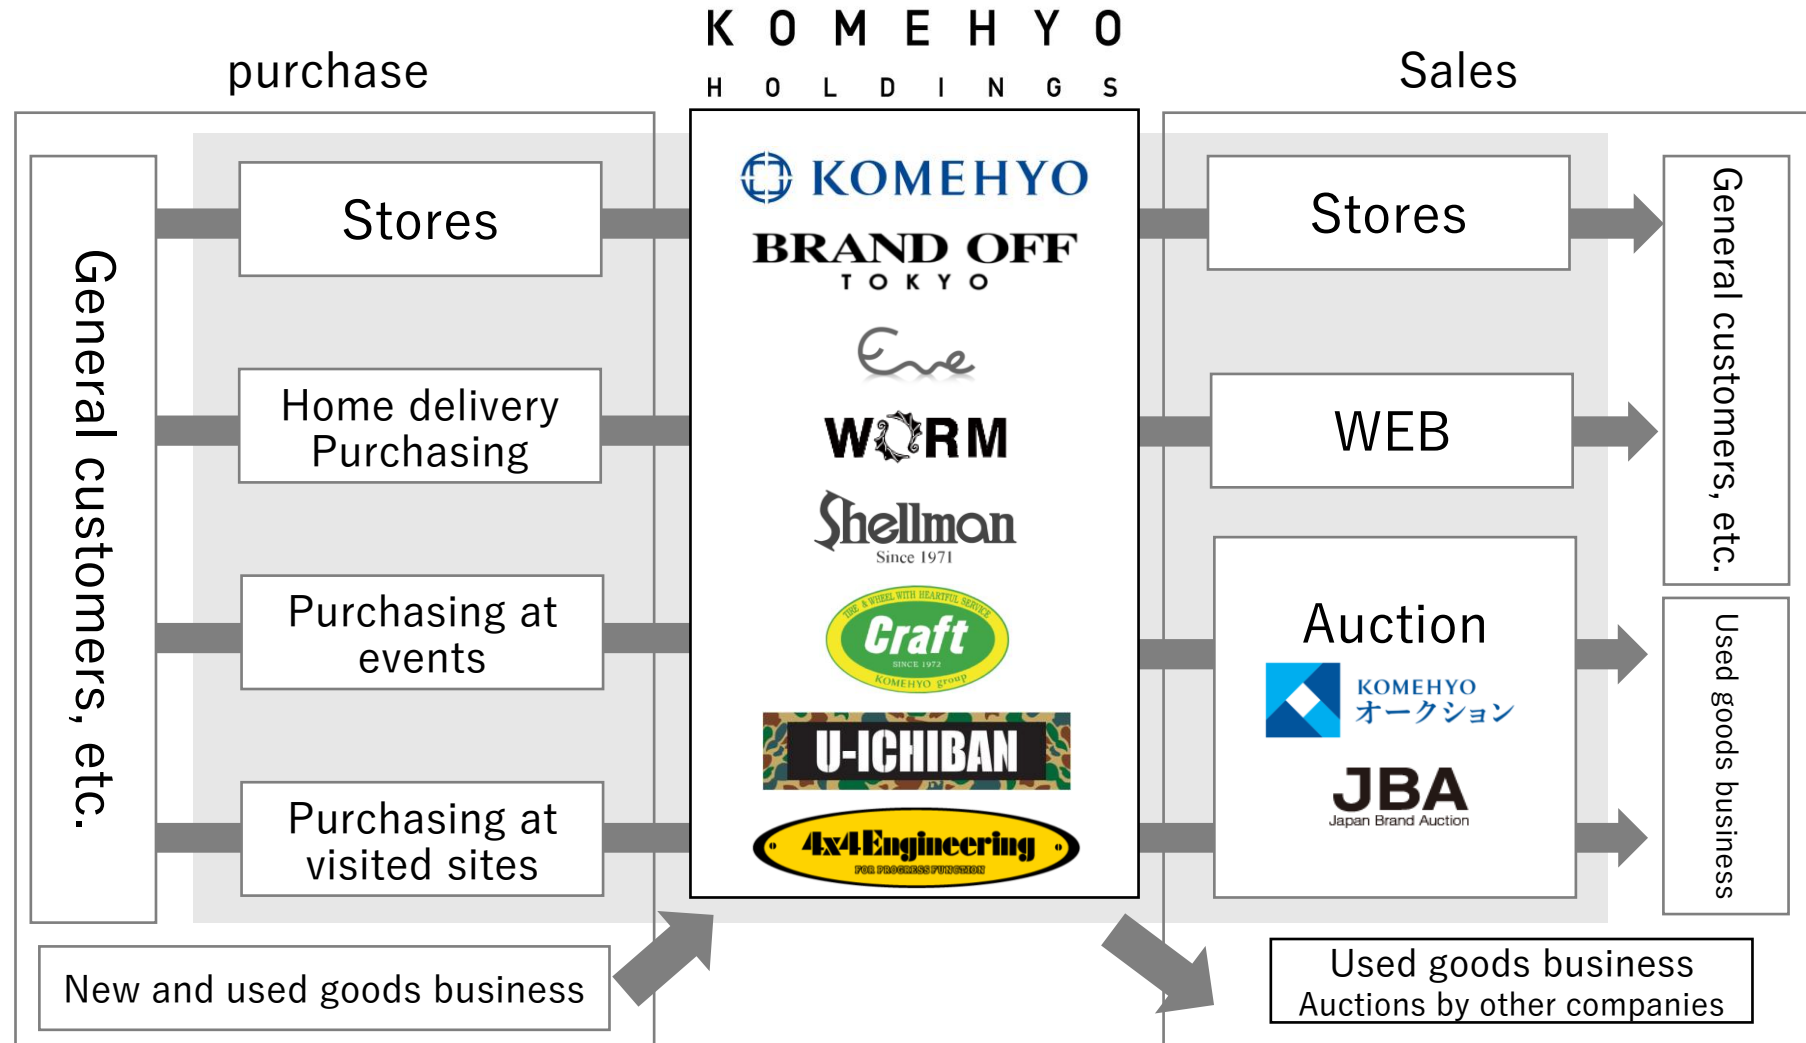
KOMEHYO
HOLDINGS

purchase

General customers, etc.

Stores

Home delivery Purchasing

Purchasing at events

Purchasing at visited sites

New and used goods business

KOMEHYO
BRAND OFF
TOKYO
Eve
WORM
Shellman
Since 1971
TIRE & WHEEL WITH HEARTFUL SERVICE
Craft
SINCE 1972
KOMEHYO group
U-ICHIBAN
4x4Engineering
FOR PROGRESS FUNCTION

Sales

Stores

WEB

Auction
KOMEHYO
オークション
JBA
Japan Brand Auction

General customers, etc.

Used goods business

Used goods business
Auctions by other companies